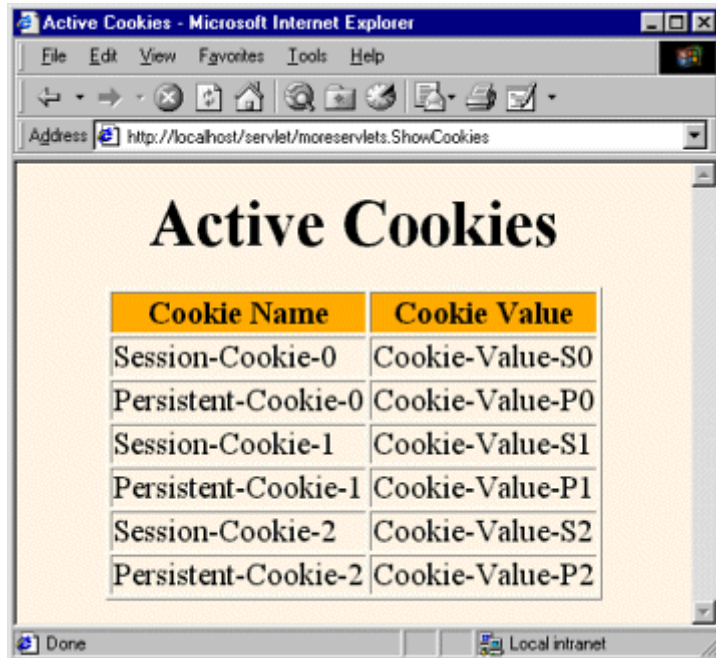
Active Cookies - Microsoft Internet Explorer

File Edit View Favorites Tools Help

Address http://localhost/servlet/moreservlets.ShowCookies

Active Cookies

| Cookie Name | Cookie Value |
|---|---|
| Session-Cookie-0 | Cookie-Value-S0 |
| Persistent-Cookie-0 | Cookie-Value-P0 |
| Session-Cookie-1 | Cookie-Value-S1 |
| Persistent-Cookie-1 | Cookie-Value-P1 |
| Session-Cookie-2 | Cookie-Value-S2 |
| Persistent-Cookie-2 | Cookie-Value-P2 |

Done

Local intranet